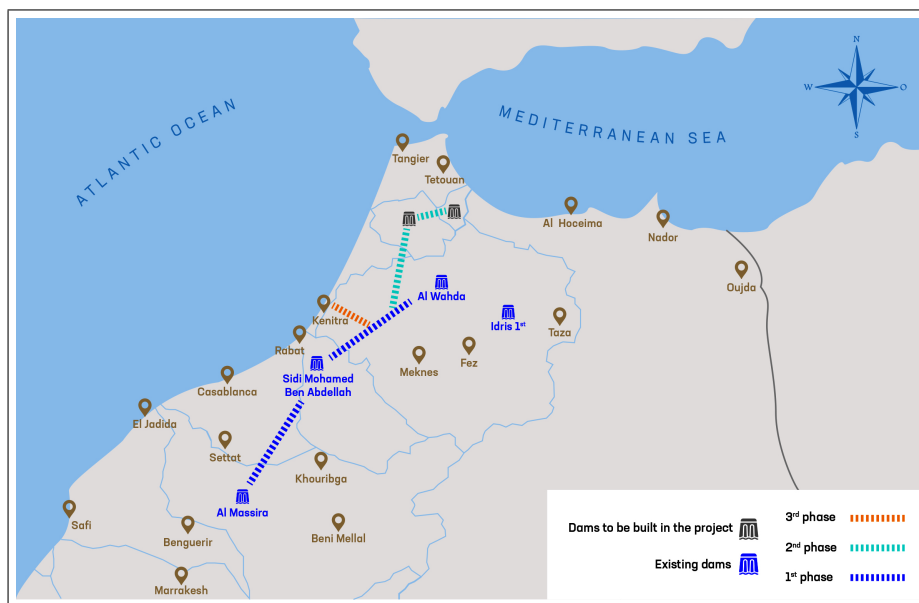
N
W
O
S

ATLANTIC OCEAN

MEDITERRANEAN SEA

Tangier
Tetouan
Al Hoceima
Nador
Oujda
Al Wahda
Kenitra
Idris 1$^{st}$
Taza
Rabat
Meknes
Fez
Sidi Mohamed Ben Abdellah
Casablanca
El Jadida
Settat
Khouribga
Al Massira
Safi
Benguerir
Beni Mellal
Marrakesh

Dams to be built in the project
Existing dams
3$^{rd}$ phase
2$^{nd}$ phase
1$^{st}$ phase